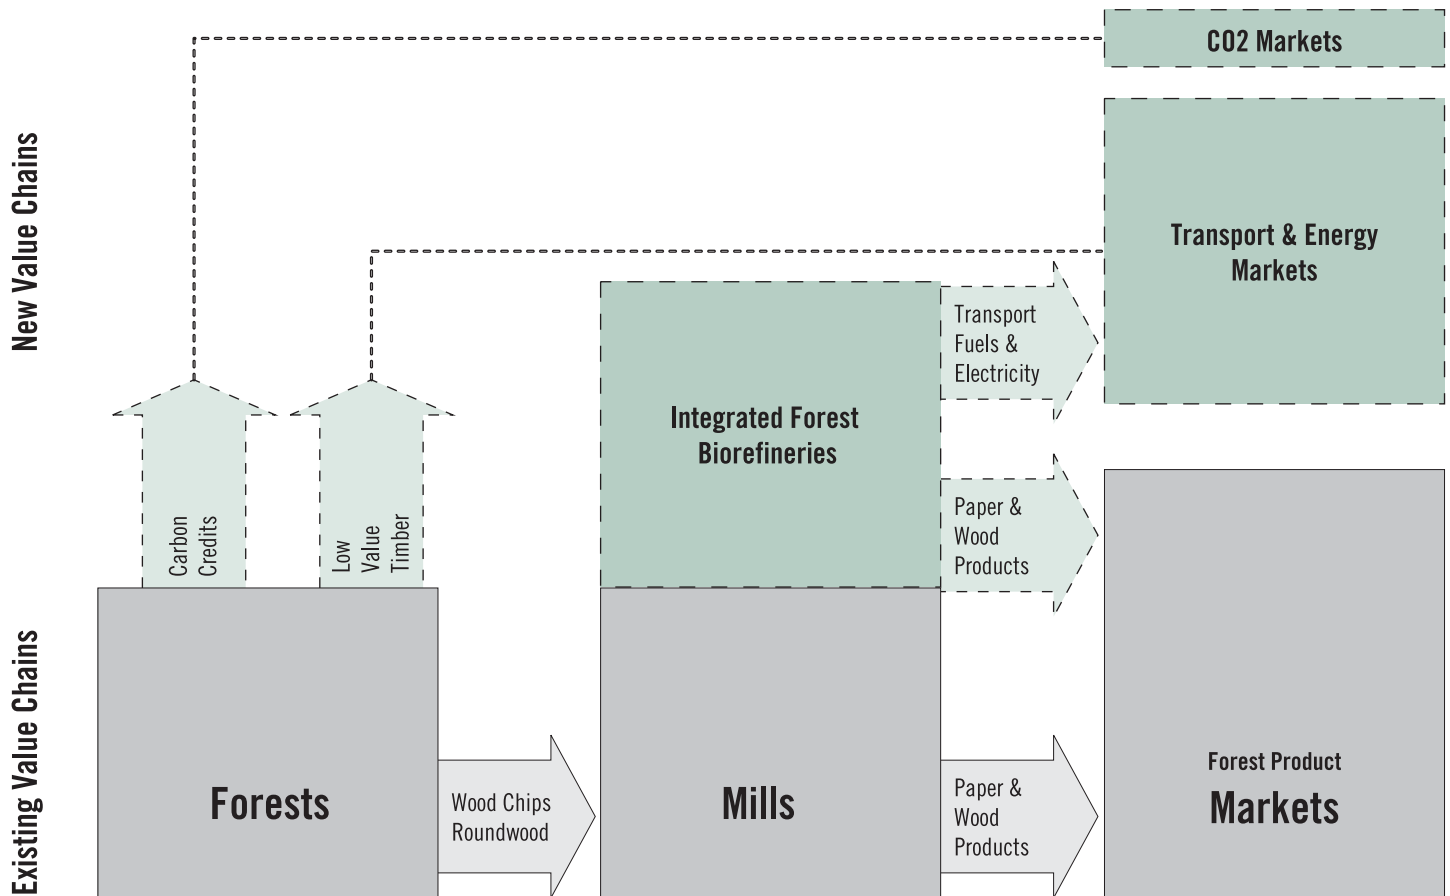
New Value Chains

Existing Value Chains

CO2 Markets

Transport & Energy Markets

Integrated Forest Biorefineries

Transport Fuels & Electricity

Paper & Wood Products

Carbon Credits

Low Value Timber

Forests

Wood Chips Roundwood

Mills

Paper & Wood Products

Forest Product Markets